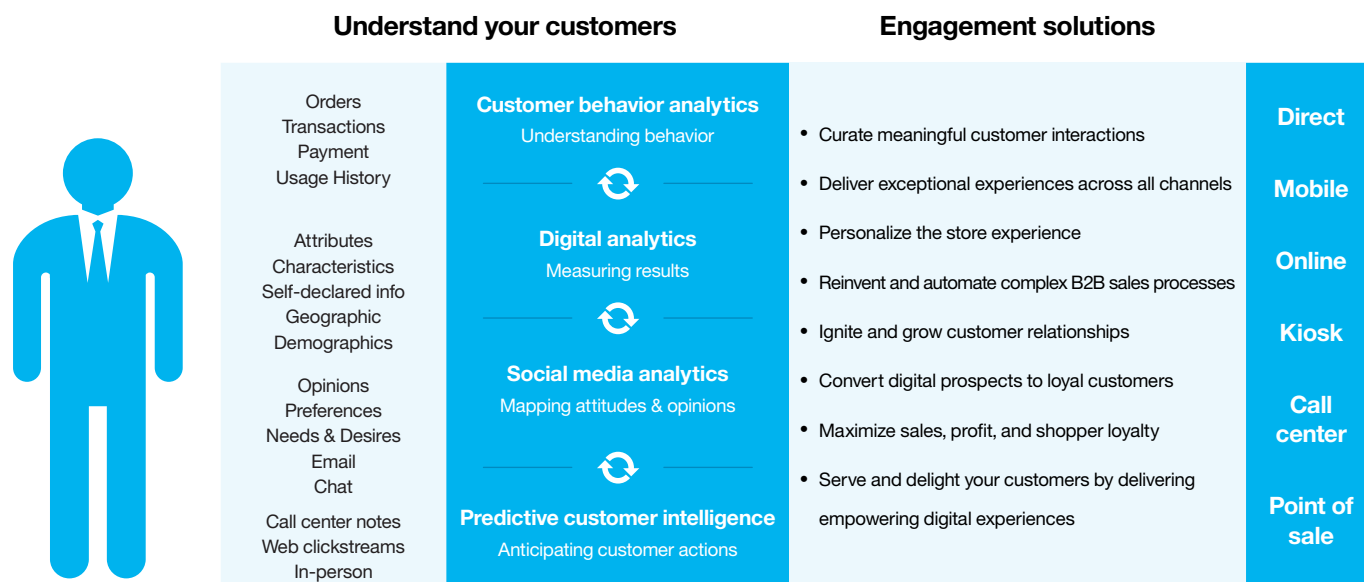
Understand your customers

Engagement solutions

Orders
Transactions
Payment
Usage History

Attributes
Characteristics
Self-declared info
Geographic
Demographics

Opinions
Preferences
Needs & Desires
Email
Chat

Call center notes
Web clickstreams
In-person

Customer behavior analytics
Understanding behavior

Digital analytics
Measuring results

Social media analytics
Mapping attitudes & opinions

Predictive customer intelligence
Anticipating customer actions

• Curate meaningful customer interactions
• Deliver exceptional experiences across all channels
• Personalize the store experience
• Reinvent and automate complex B2B sales processes
• Ignite and grow customer relationships
• Convert digital prospects to loyal customers
• Maximize sales, profit, and shopper loyalty
• Serve and delight your customers by delivering empowering digital experiences

Direct
Mobile
Online
Kiosk
Call center
Point of sale